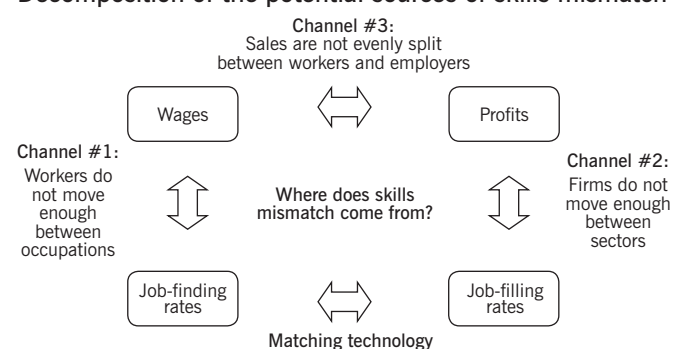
Decomposition of the potential sources of skills mismatch

Channel #3:
Sales are not evenly split between workers and employers

Wages

Profits

Channel #1:
Workers do not move enough between occupations

Where does skills mismatch come from?

Channel #2:
Firms do not move enough between sectors

Job-finding rates

Job-filling rates

Matching technology